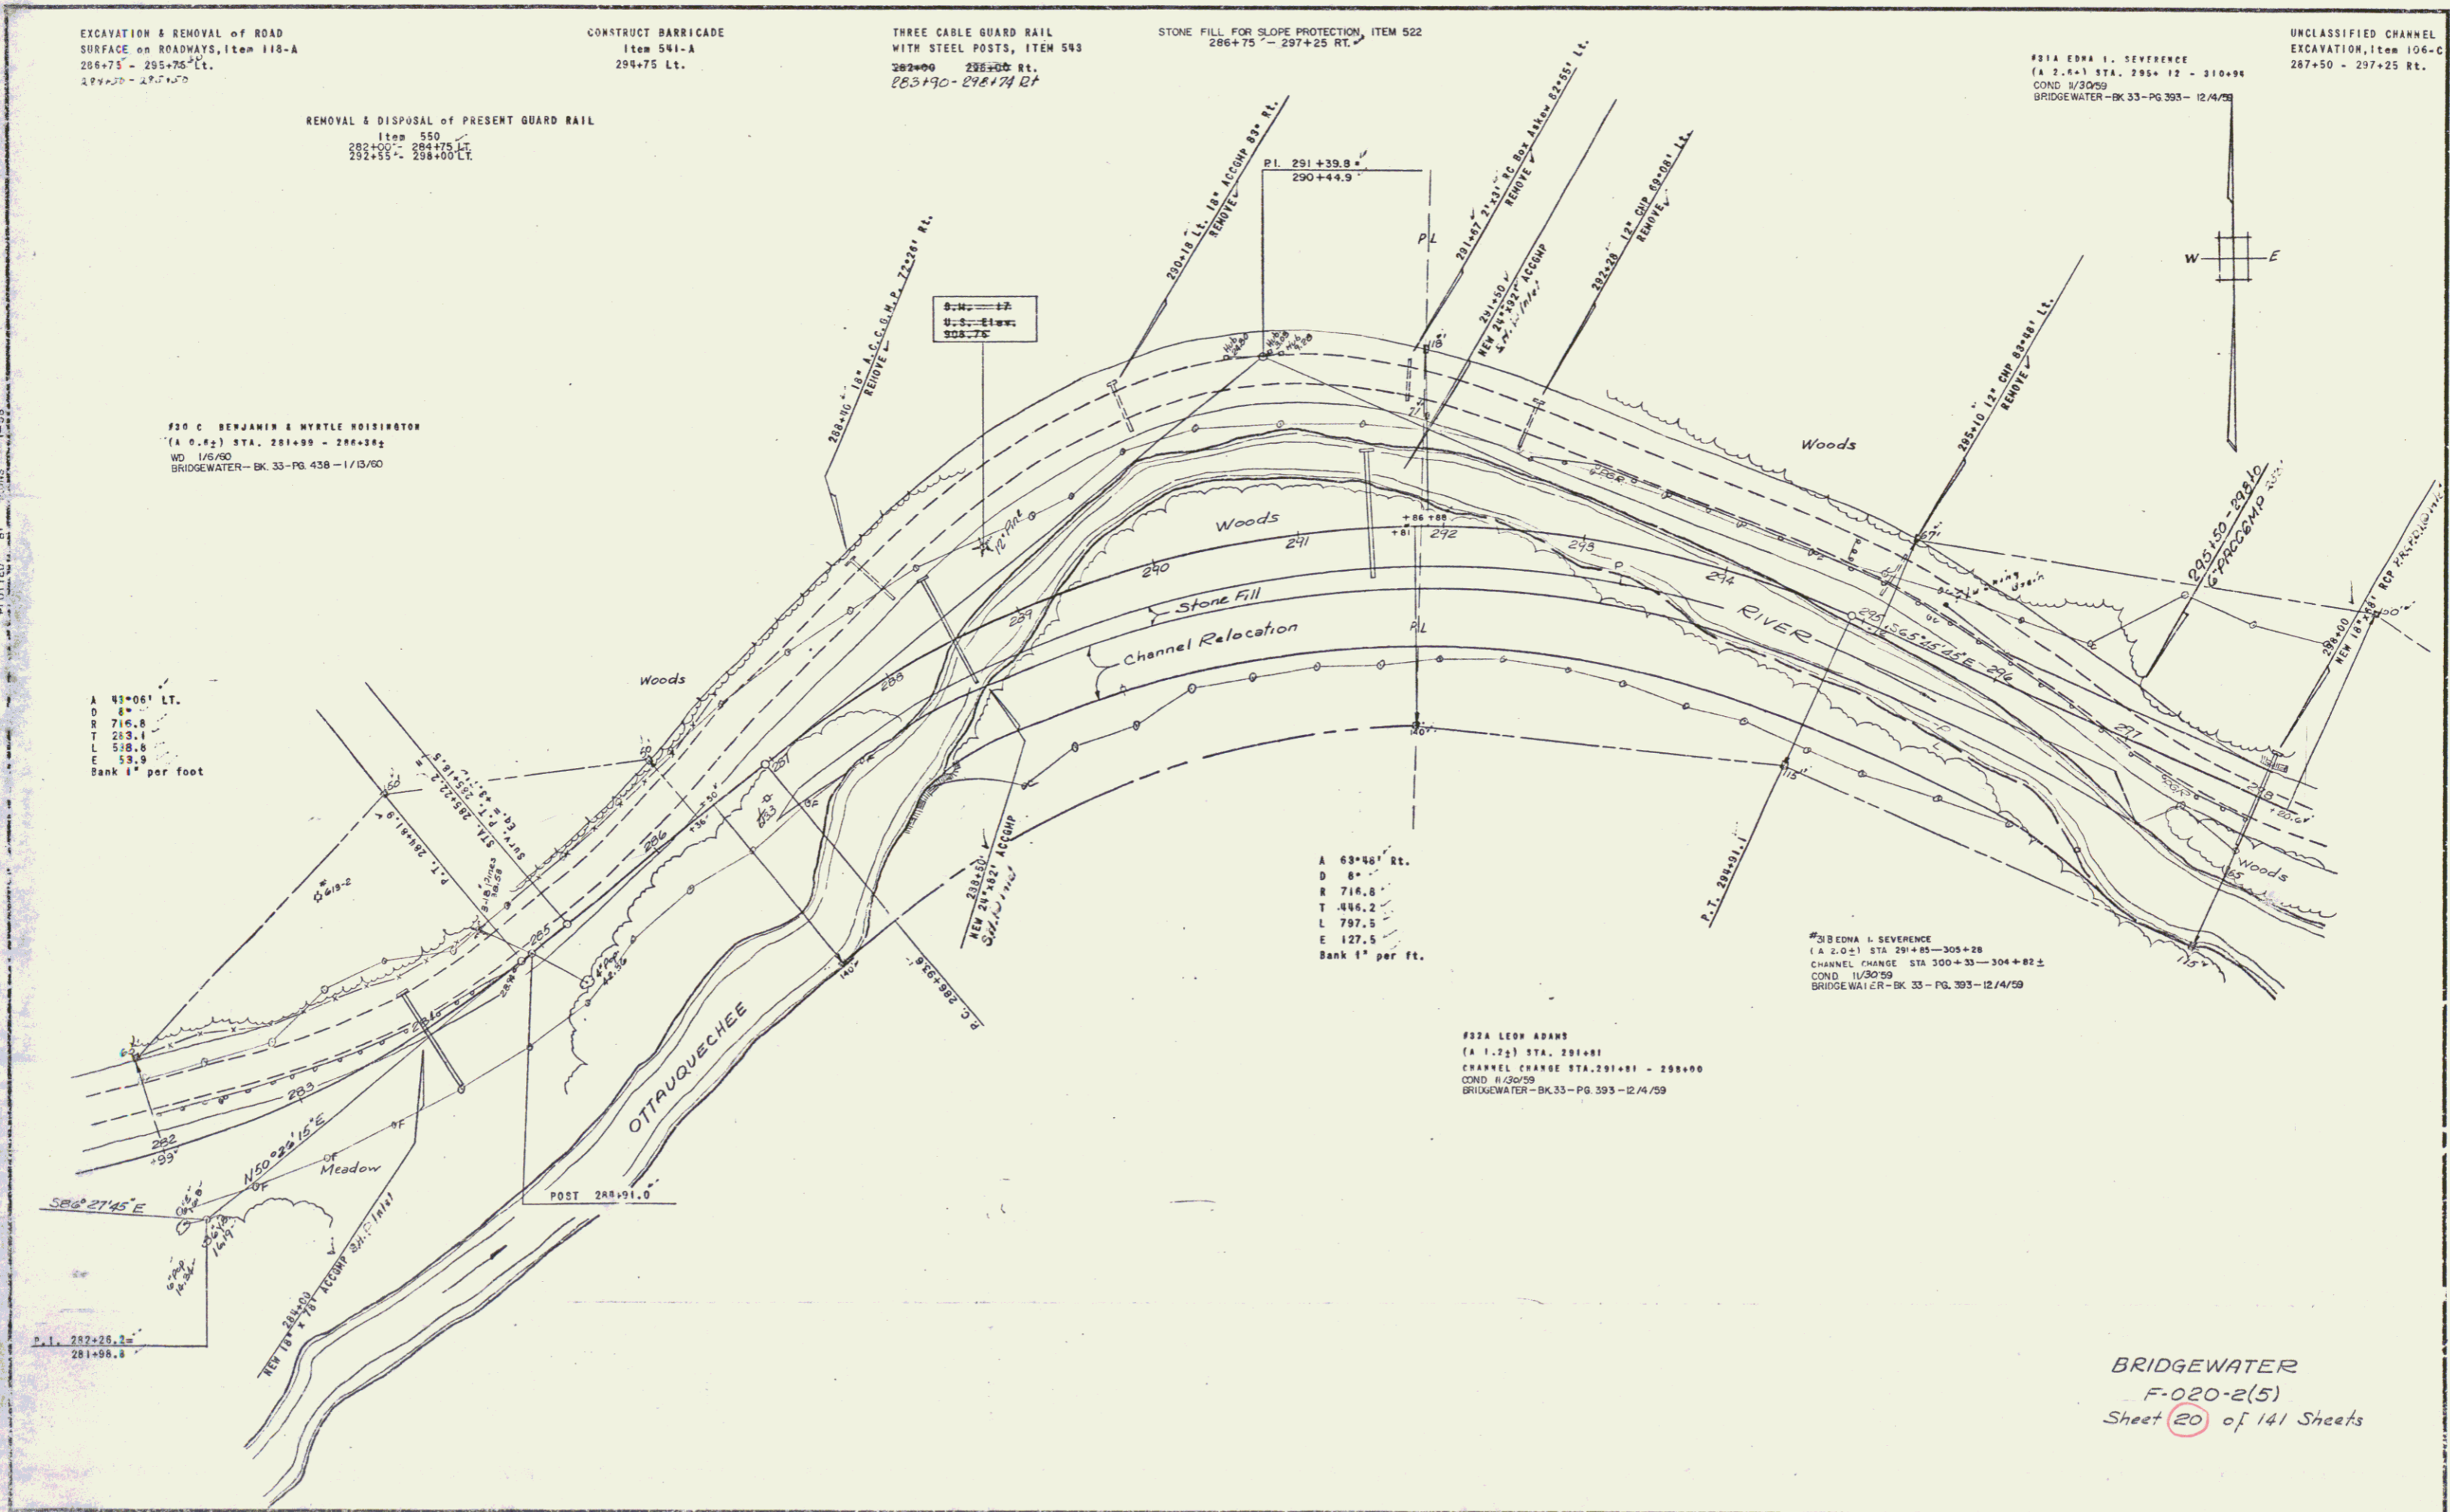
EXCAVATION & REMOVAL of ROAD SURFACE on ROADWAYS, Item 118-A
286+75 - 295+75 Lt.
284+50 - 295+50

CONSTRUCT BARRICADE
Item 541-A
294+75 Lt.

THREE CABLE GUARD RAIL WITH STEEL POSTS, ITEM 543
282+00 295+00 Rt.
283+90 - 298+74 Rt

STONE FILL FOR SLOPE PROTECTION, ITEM 522
286+75 - 297+25 RT.

UNCLASSIFIED CHANNEL EXCAVATION, Item 106-C
287+50 - 297+25 Rt.

#31A EDNA I. SEVERENCE
(A 2.6±) STA. 295+12 - 310+94
COND 11/30/59
BRIDGEWATER - BK 33 - PG 393 - 12/4/59

REMOVAL & DISPOSAL of PRESENT GUARD RAIL
Item 550
282+00 - 284+75 LT.
292+55 - 298+00 LT.

P.I. 291+39.8 =
290+44.9

290+18 Lt. 18" ACCGMP 83° Rt. REMOVE

291+67 2'x3' RC Box Askew 82°55' Lt. REMOVE

292+28 12" CMP 69°08' Lt. REMOVE

291+50 NEW 24"x92' ACCGMP 4' Dr. Inlet

288+10 18" A.C.C.G.M.P. 72°28' Rt. REMOVE

B.M. 17
U.S. Elev.
303.75

W E

PL

Woods

295+10 12" CMP 83°08' Lt. REMOVE

#20 C BENJAMIN & MYRTLE HOISINGTON
(A 0.6±) STA. 281+99 - 286+38±
WD 1/6/60
BRIDGEWATER - BK. 33 - PG. 438 - 1/13/60

Woods

290

291

292

293

294

Stone Fill

Channel Relocation

RIVER

295

S65°15'45"E

296

297

298

295+50 - 298+10 6" PACCGMP

298+00 NEW 18"x88' RCP

Woods

A 43°06' LT.
D 8°
R 716.8
T 283.1
L 538.8
E 53.9
Bank 1" per foot

P.T. 284+61.9

Surv. STA. 285+22.2 = P.T. Eq. = 285+16.5

289

288

287

286

285

284

283

282
+99

N50°26'15"E

Meadow

S86°27'45"E

OTTAUQUECHEE

POST 288+91.0

P.C. 286+93.6

288+50 NEW 24"x82' ACCGMP St. Dr. Inlet

284+00 NEW 18"x78' ACCGMP St. Dr. Inlet

A 63°46' Rt.
D 8°
R 716.8
T 446.2
L 797.5
E 127.5
Bank 1" per ft.

P.T. 294+91.1

#31B EDNA I. SEVERENCE
(A 2.0±) STA 291+85 - 305+28
CHANNEL CHANGE STA 300+33 - 304+82±
COND 11/30/59
BRIDGEWATER - BK 33 - PG. 393 - 12/4/59

#32A LEON ADAMS
(A 1.2±) STA. 291+81
CHANNEL CHANGE STA. 291+81 - 293+00
COND 11/30/59
BRIDGEWATER - BK. 33 - PG. 393 - 12/4/59

P.I. 282+26.2=
281+98.8

BRIDGEWATER
F-020-2(5)
Sheet 20 of 141 Sheets